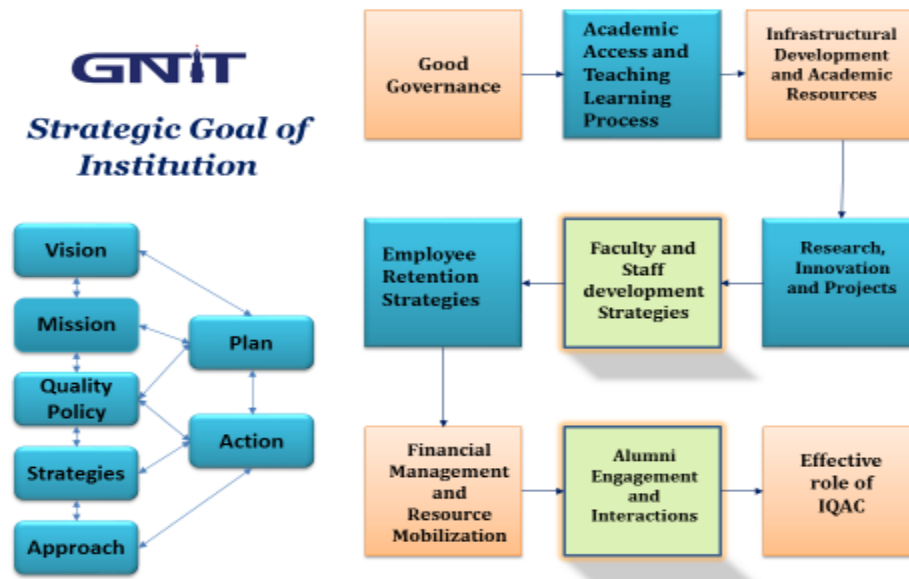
GNIT

Strategic Goal of Institution

Vision

Mission

Quality Policy

Strategies

Approach

Plan

Action

Good Governance

Academic Access and Teaching Learning Process

Infrastructural Development and Academic Resources

Research, Innovation and Projects

Faculty and Staff development Strategies

Employee Retention Strategies

Financial Management and Resource Mobilization

Alumni Engagement and Interactions

Effective role of IQAC